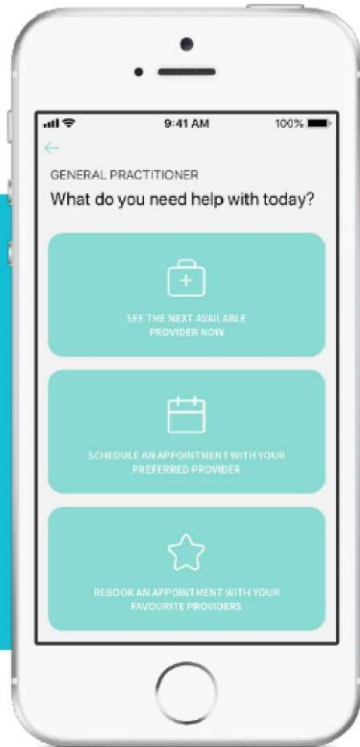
9:41 AM
100%
←
GENERAL PRACTITIONER
What do you need help with today?

SEE THE NEXT AVAILABLE PROVIDER NOW

SCHEDULE AN APPOINTMENT WITH YOUR PREFERRED PROVIDER

REBOOK AN APPOINTMENT WITH YOUR FAVOURITE PROVIDERS